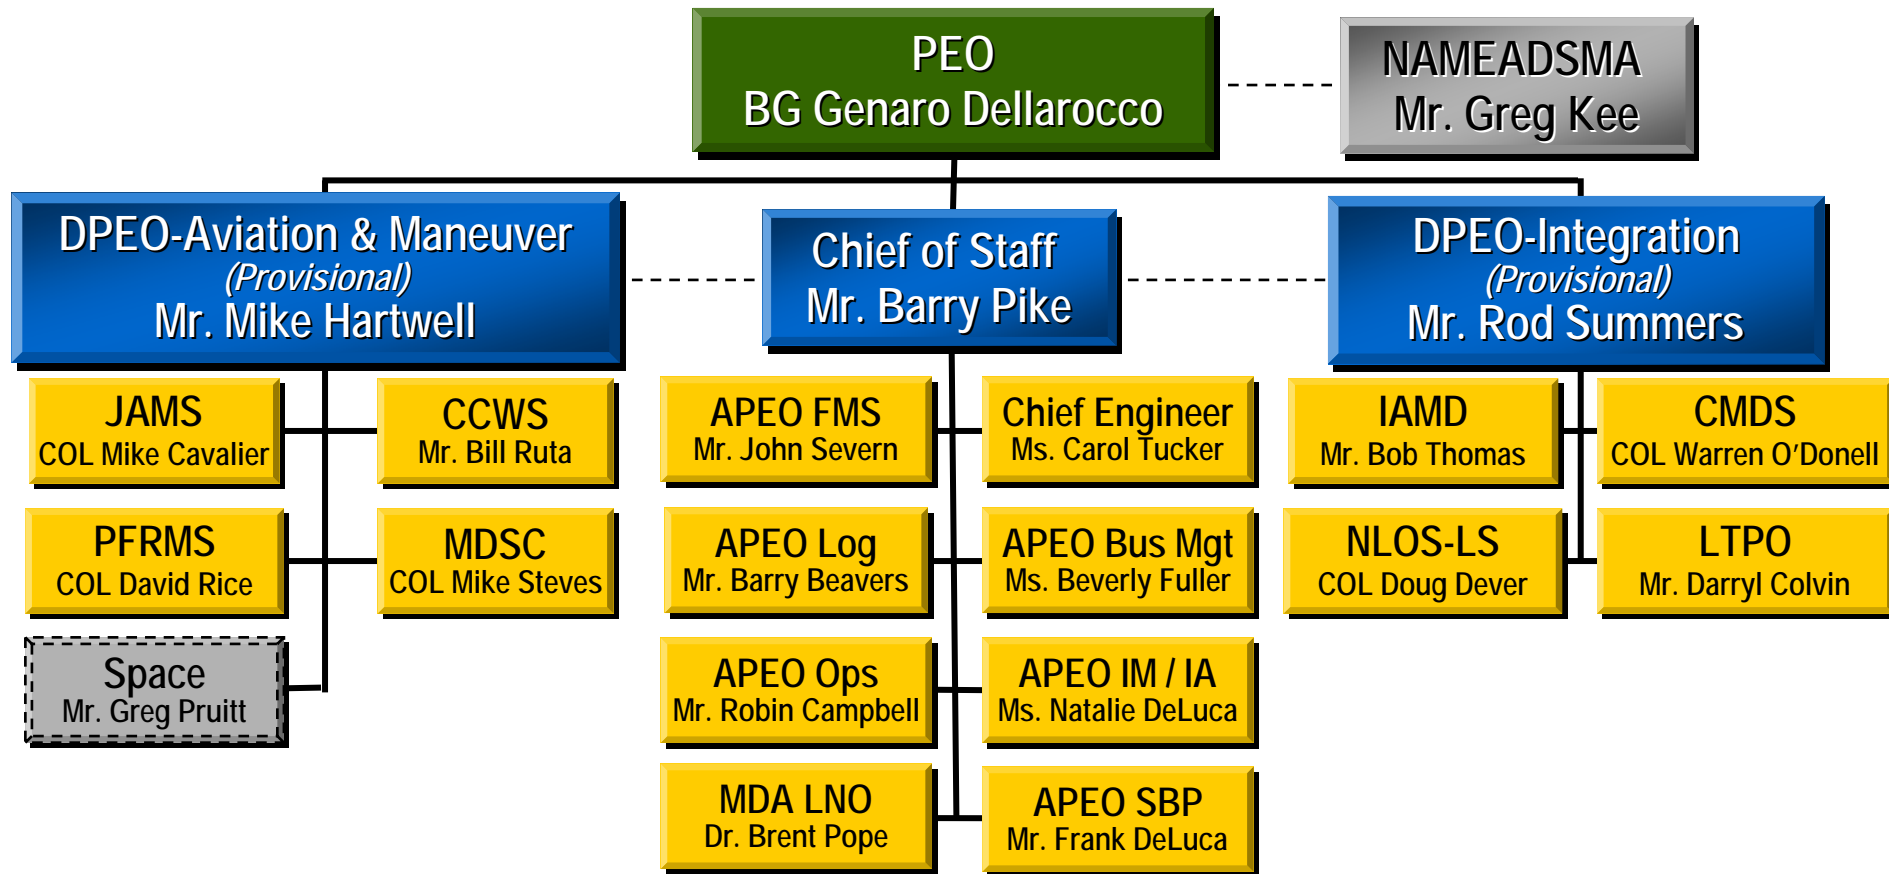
PEO
BG Genaro Dellarocco

NAMEADSMA
Mr. Greg Kee

DPEO-Aviation & Maneuver
(Provisional)
Mr. Mike Hartwell

Chief of Staff
Mr. Barry Pike

DPEO-Integration
(Provisional)
Mr. Rod Summers

JAMS
COL Mike Cavalier

CCWS
Mr. Bill Ruta

PFRMS
COL David Rice

MDSC
COL Mike Steves

Space
Mr. Greg Pruitt

APEO FMS
Mr. John Severn

Chief Engineer
Ms. Carol Tucker

APEO Log
Mr. Barry Beavers

APEO Bus Mgt
Ms. Beverly Fuller

APEO Ops
Mr. Robin Campbell

APEO IM / IA
Ms. Natalie DeLuca

MDA LNO
Dr. Brent Pope

APEO SBP
Mr. Frank DeLuca

IAMD
Mr. Bob Thomas

CMDS
COL Warren O'Donell

NLOS-LS
COL Doug Dever

LTPO
Mr. Darryl Colvin